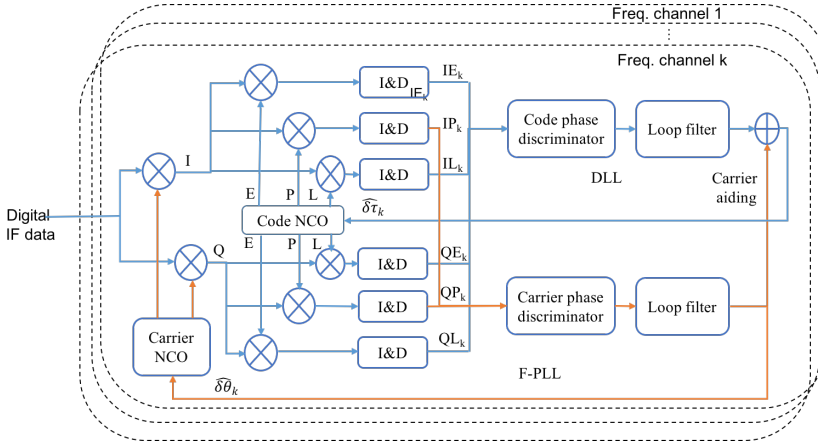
Freq. channel 1

⋮

Freq. channel k

Digital IF data

I

Q

I&D

I&D

I&D

I&D

I&D

I&D

$IE_k$

$IP_k$

$IL_k$

$QE_k$

$QP_k$

$QL_k$

E

P

L

E

P

L

Code NCO

$\widehat{\delta\tau}_k$

Carrier NCO

$\widehat{\delta\theta}_k$

Code phase discriminator

Loop filter

DLL

Carrier aiding

Carrier phase discriminator

Loop filter

F-PLL